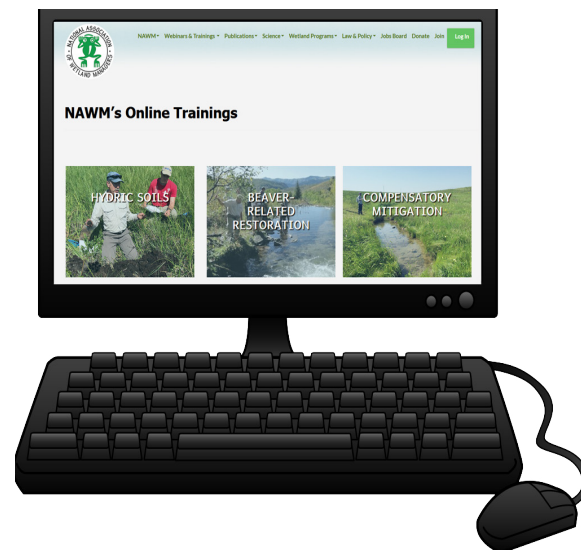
NATIONAL ASSOCIATION OF WETLAND MANAGERS

NAWM▾ Webinars & Trainings▾ Publications▾ Science▾ Wetland Programs▾ Law & Policy▾ Jobs Board Donate Join Log In

NAWM's Online Trainings

HYDRIC SOILS

BEAVER-RELATED RESTORATION

COMPENSATORY MITIGATION